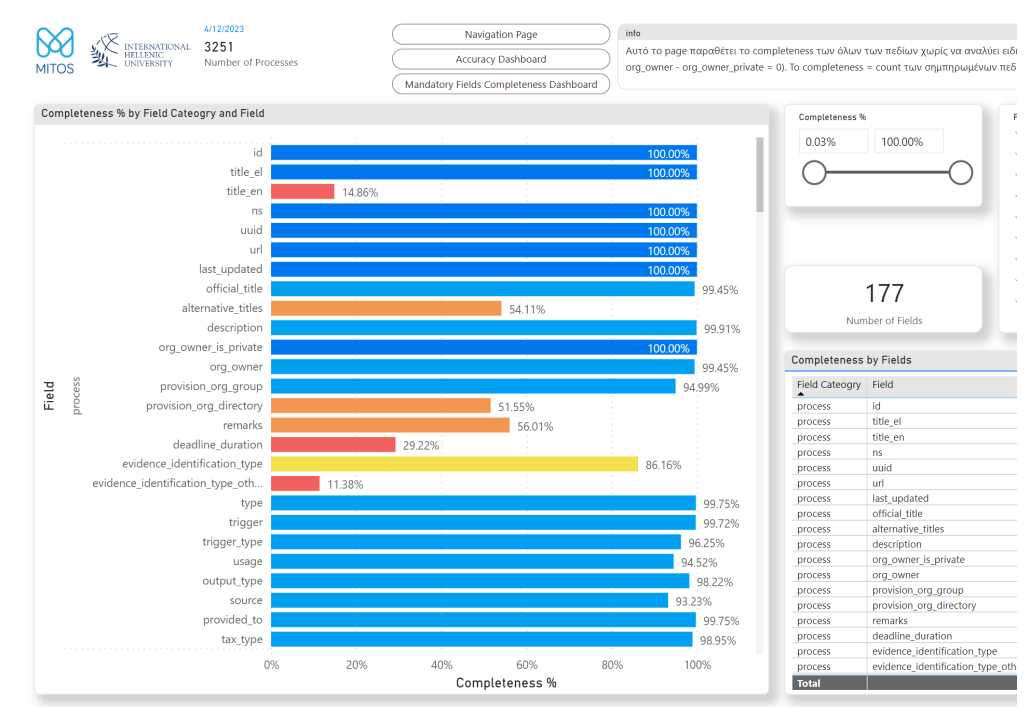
MITOS

INTERNATIONAL HELLENIC UNIVERSITY

4/12/2023

3251

Number of Processes

Navigation Page

Accuracy Dashboard

Mandatory Fields Completeness Dashboard

info

Αυτό το page παραθέτει το completeness των όλων των πεδίων χωρίς να αναλύει ειδ

org_owner - org_owner_private = 0). Το completeness = count των σημπηρωμένων πεδ

Completeness % by Field Cateogry and Field

Field

process

| Field | Completeness % |
|---|---|
| id | 100.00% |
| title_el | 100.00% |
| title_en | 14.86% |
| ns | 100.00% |
| uuid | 100.00% |
| url | 100.00% |
| last_updated | 100.00% |
| official_title | 99.45% |
| alternative_titles | 54.11% |
| description | 99.91% |
| org_owner_is_private | 100.00% |
| org_owner | 99.45% |
| provision_org_group | 94.99% |
| provision_org_directory | 51.55% |
| remarks | 56.01% |
| deadline_duration | 29.22% |
| evidence_identification_type | 86.16% |
| evidence_identification_type_oth... | 11.38% |
| type | 99.75% |
| trigger | 99.72% |
| trigger_type | 96.25% |
| usage | 94.52% |
| output_type | 98.22% |
| source | 93.23% |
| provided_to | 99.75% |
| tax_type | 98.95% |

0% 20% 40% 60% 80% 100%

Completeness %

Completeness %

0.03%

100.00%

177

Number of Fields

Completeness by Fields

| Field Category | Field |
|---|---|
| process | id |
| process | title_el |
| process | title_en |
| process | ns |
| process | uuid |
| process | url |
| process | last_updated |
| process | official_title |
| process | alternative_titles |
| process | description |
| process | org_owner_is_private |
| process | org_owner |
| process | provision_org_group |
| process | provision_org_directory |
| process | remarks |
| process | deadline_duration |
| process | evidence_identification_type |
| process | evidence_identification_type_oth |
| Total | |